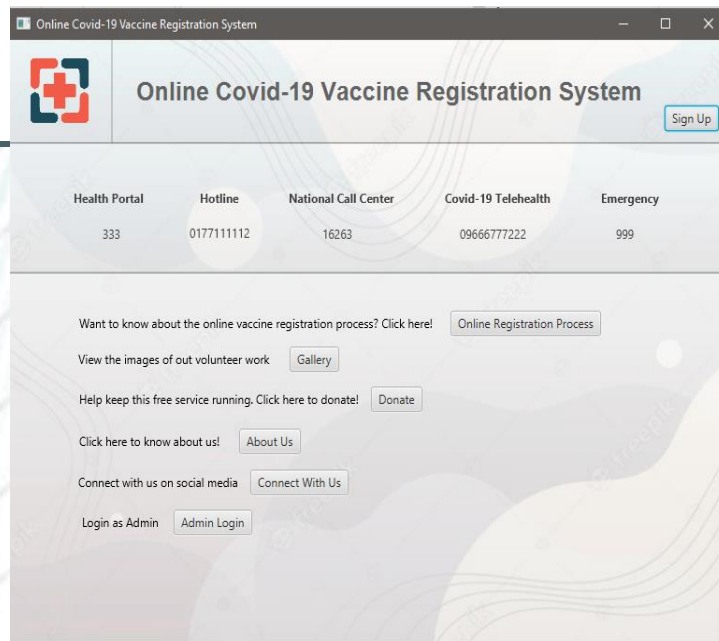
Online Covid-19 Vaccine Registration System

Online Covid-19 Vaccine Registration System

Sign Up

| Health Portal | Hotline | National Call Center | Covid-19 Telehealth | Emergency |
|---|---|---|---|---|
| 333 | 0177111112 | 16263 | 09666777222 | 999 |

Want to know about the online vaccine registration process? Click here! Online Registration Process

View the images of out volunteer work Gallery

Help keep this free service running. Click here to donate! Donate

Click here to know about us! About Us

Connect with us on social media Connect With Us

Login as Admin Admin Login